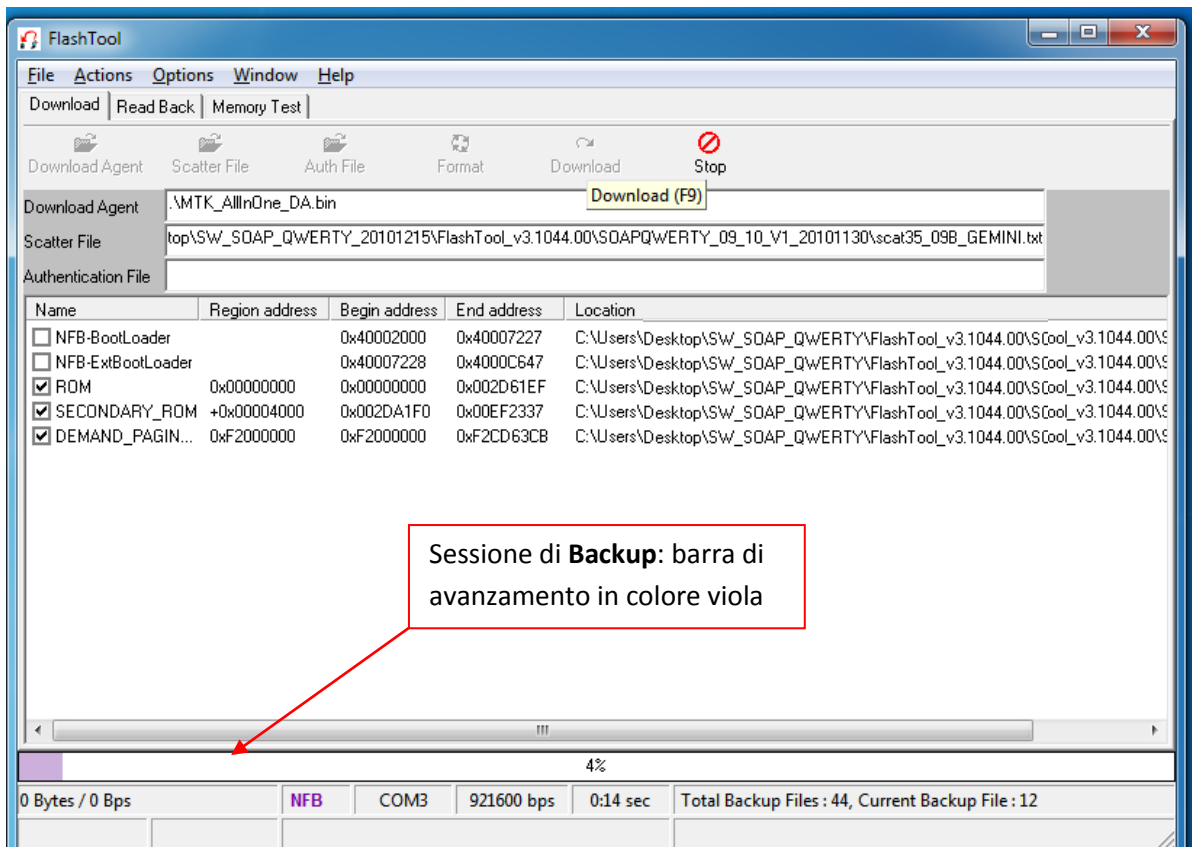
FlashTool

File Actions Options Window Help

Download | Read Back | Memory Test

Download Agent Scatter File Auth File Format Download Stop

Download (F9)

Download Agent .\MTK_AllInOne_DA.bin

Scatter File top\SW_SOAP_QWERTY_20101215\FlashTool_v3.1044.00\SOAPQWERTY_09_10_V1_20101130\scat35_09B_GEMINI.txt

Authentication File

| Name | Region address | Begin address | End address | Location |
|---|---|---|---|---|
| NFB-BootLoader | | 0x40002000 | 0x40007227 | C:\Users\Desktop\SW_SOAP_QWERTY\FlashTool_v3.1044.00\SCool_v3.1044.00\S |
| NFB-ExtBootLoader | | 0x40007228 | 0x4000C647 | C:\Users\Desktop\SW_SOAP_QWERTY\FlashTool_v3.1044.00\SCool_v3.1044.00\S |
| ROM | 0x00000000 | 0x00000000 | 0x002D61EF | C:\Users\Desktop\SW_SOAP_QWERTY\FlashTool_v3.1044.00\SCool_v3.1044.00\S |
| SECONDARY_ROM | +0x00004000 | 0x002DA1F0 | 0x00EF2337 | C:\Users\Desktop\SW_SOAP_QWERTY\FlashTool_v3.1044.00\SCool_v3.1044.00\S |
| DEMAND_PAGIN... | 0xF2000000 | 0xF2000000 | 0xF2CD63CB | C:\Users\Desktop\SW_SOAP_QWERTY\FlashTool_v3.1044.00\SCool_v3.1044.00\S |

Sessione di **Backup**: barra di avanzamento in colore viola

4%

0 Bytes / 0 Bps | NFB | COM3 | 921600 bps | 0:14 sec | Total Backup Files : 44, Current Backup File : 12